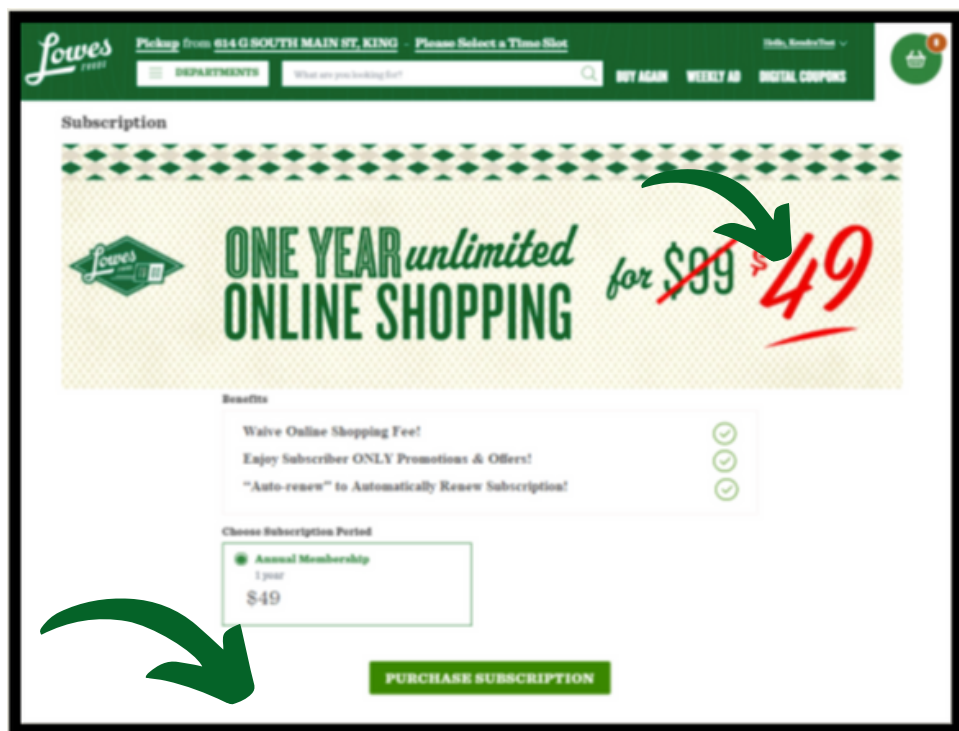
Lowes FOODS

Pickup from 614 G SOUTH MAIN ST, KING · Please Select a Time Slot

Hello, KendraTest

DEPARTMENTS

What are you looking for?

BUY AGAIN WEEKLY AD DIGITAL COUPONS

0

Subscription

Lowes

ONE YEAR unlimited ONLINE SHOPPING for $99 $49

Benefits

Waive Online Shopping Fee!

Enjoy Subscriber ONLY Promotions & Offers!

"Auto-renew" to Automatically Renew Subscription!

Choose Subscription Period

Annual Membership

1 year

$49

PURCHASE SUBSCRIPTION